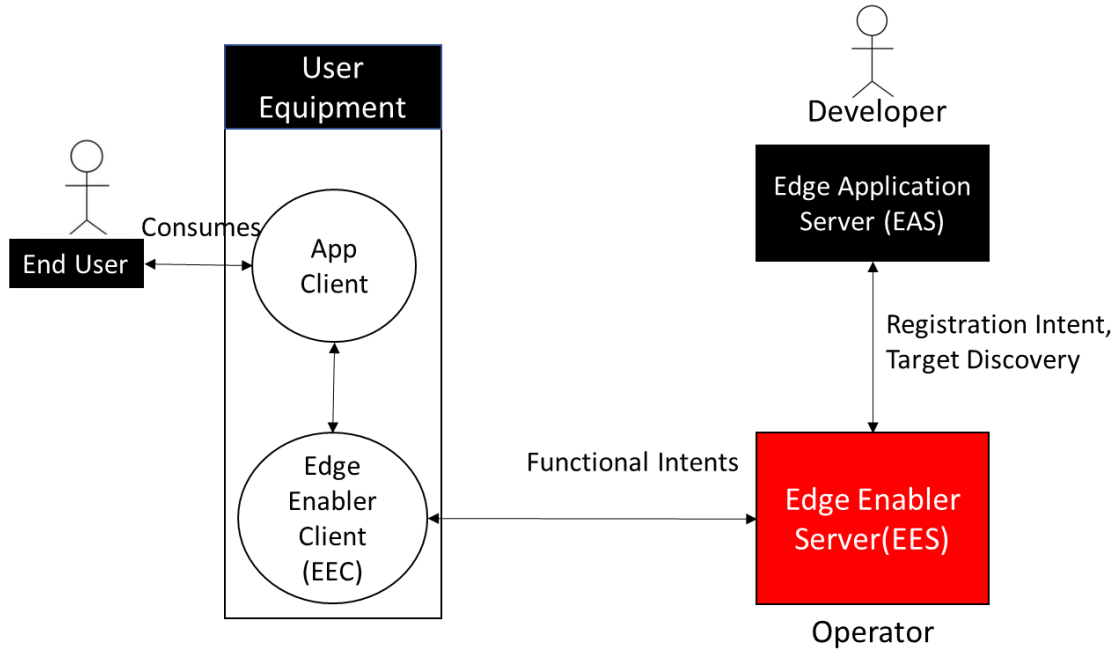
User Equipment

Developer

Consumes

End User

App Client

Edge Application Server (EAS)

Registration Intent, Target Discovery

Edge Enabler Client (EEC)

Functional Intents

Edge Enabler Server(EES)

Operator